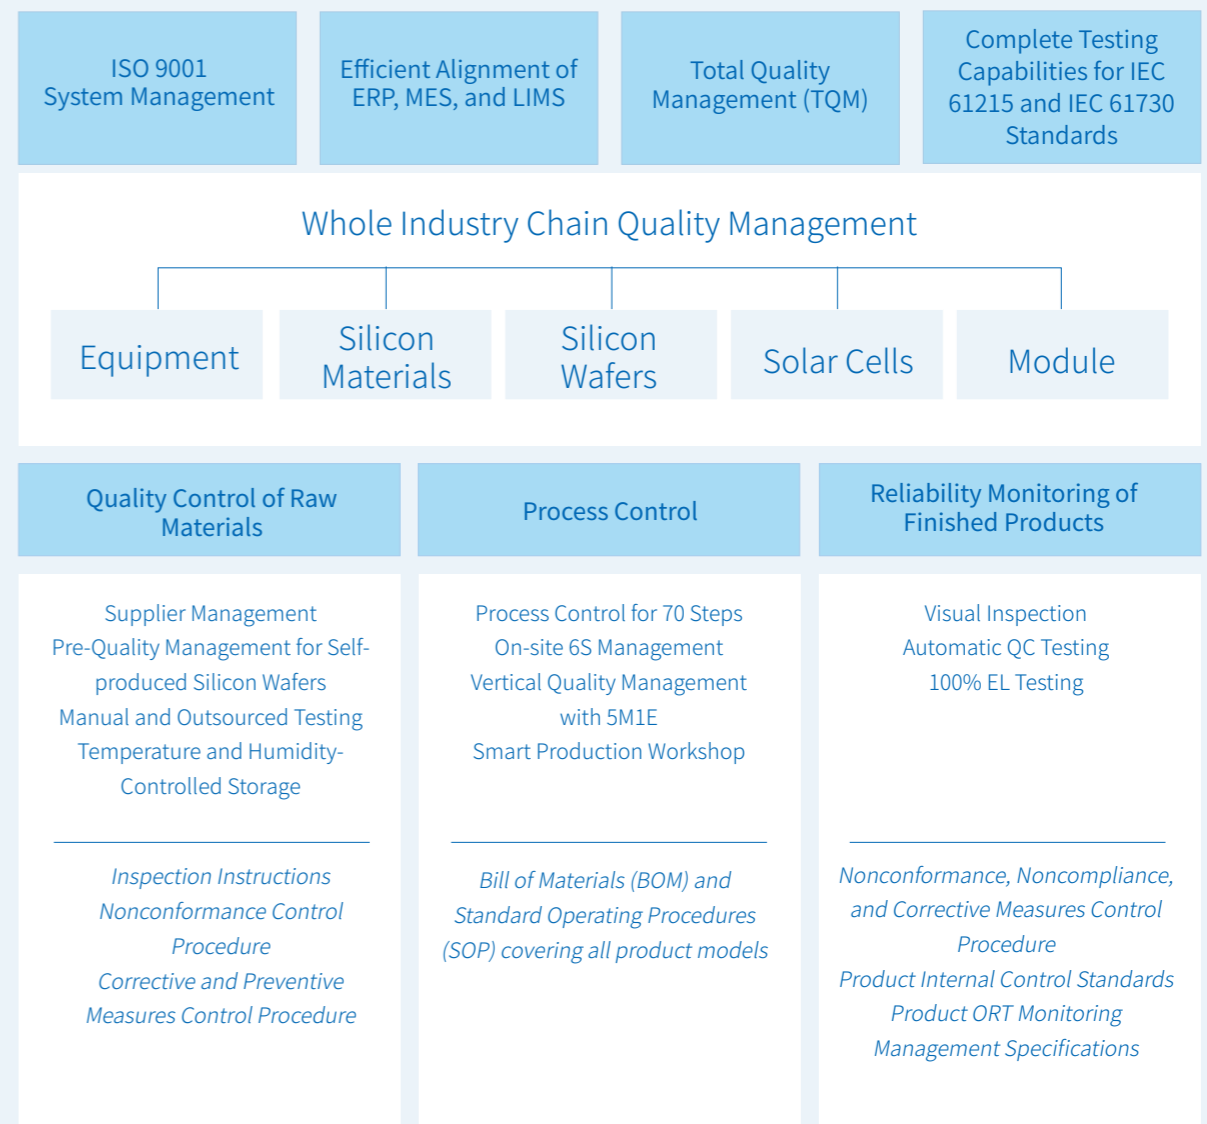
ISO 9001 System Management

Efficient Alignment of ERP, MES, and LIMS

Total Quality Management (TQM)

Complete Testing Capabilities for IEC 61215 and IEC 61730 Standards

Whole Industry Chain Quality Management

Equipment

Silicon Materials

Silicon Wafers

Solar Cells

Module

Quality Control of Raw Materials

Supplier Management
Pre-Quality Management for Self-produced Silicon Wafers
Manual and Outsourced Testing
Temperature and Humidity-Controlled Storage

*Inspection Instructions*
*Nonconformance Control Procedure*
*Corrective and Preventive Measures Control Procedure*

Process Control

Process Control for 70 Steps
On-site 6S Management
Vertical Quality Management with 5M1E
Smart Production Workshop

*Bill of Materials (BOM) and Standard Operating Procedures (SOP) covering all product models*

Reliability Monitoring of Finished Products

Visual Inspection
Automatic QC Testing
100% EL Testing

*Nonconformance, Noncompliance, and Corrective Measures Control Procedure*
*Product Internal Control Standards*
*Product ORT Monitoring Management Specifications*